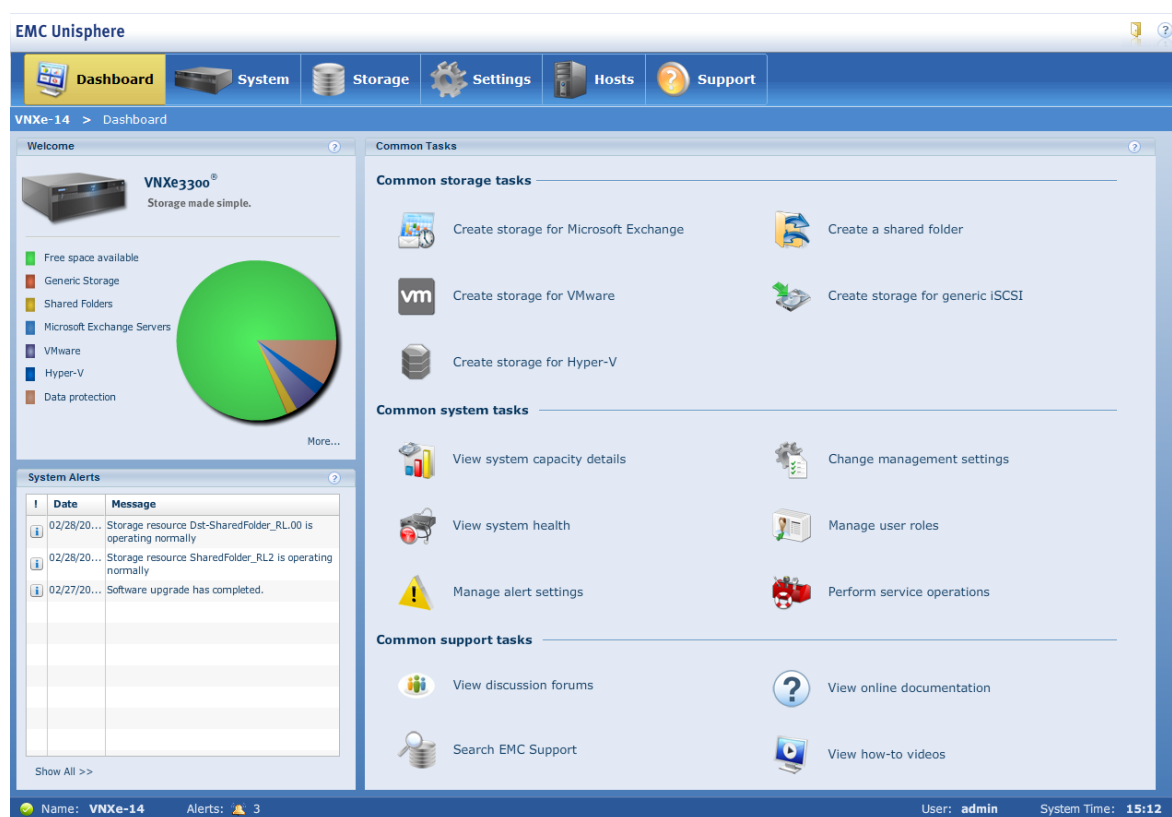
EMC Unisphere

Dashboard System Storage Settings Hosts Support

VNXe-14 > Dashboard

Welcome

VNXe3300®
Storage made simple.

Free space available
Generic Storage
Shared Folders
Microsoft Exchange Servers
VMware
Hyper-V
Data protection

More...

System Alerts

| ! | Date | Message |
|---|---|---|
| i | 02/28/20... | Storage resource Dst-SharedFolder_RL.00 is operating normally |
| i | 02/28/20... | Storage resource SharedFolder_RL2 is operating normally |
| i | 02/27/20... | Software upgrade has completed. |

Show All >>

Common Tasks

Common storage tasks

Create storage for Microsoft Exchange
Create a shared folder
Create storage for VMware
Create storage for generic iSCSI
Create storage for Hyper-V

Common system tasks

View system capacity details
Change management settings
View system health
Manage user roles
Manage alert settings
Perform service operations

Common support tasks

View discussion forums
View online documentation
Search EMC Support
View how-to videos

Name: VNXe-14 Alerts: 3 User: admin System Time: 15:12